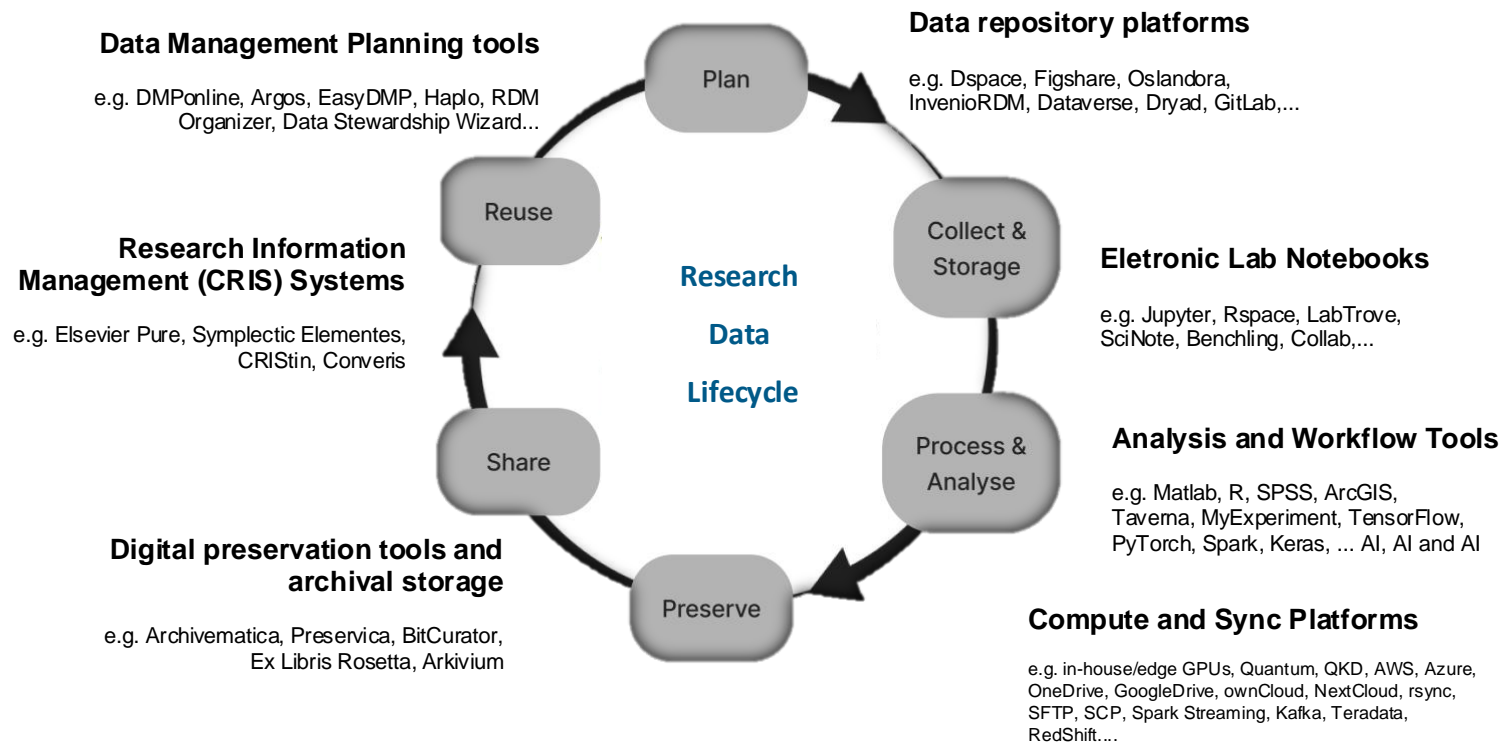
Data Management Planning tools

e.g. DMPonline, Argos, EasyDMP, Haplo, RDM Organizer, Data Stewardship Wizard...

Plan

Data repository platforms

e.g. Dspace, Figshare, Oslandora, InvenioRDM, Dataverse, Dryad, GitLab,...

Reuse

Collect & Storage

Research Information Management (CRIS) Systems

e.g. Elsevier Pure, Symplectic Elementes, CRIStin, Converis

Research Data Lifecycle

Eletronic Lab Notebooks

e.g. Jupyter, Rspace, LabTrove, SciNote, Benchling, Collab,...

Share

Process & Analyse

Analysis and Workflow Tools

e.g. Matlab, R, SPSS, ArcGIS, Taverna, MyExperiment, TensorFlow, PyTorch, Spark, Keras, ... AI, AI and AI

Digital preservation tools and archival storage

e.g. Archivematica, Preservica, BitCurator, Ex Libris Rosetta, Arkivium

Preserve

Compute and Sync Platforms

e.g. in-house/edge GPUs, Quantum, QKD, AWS, Azure, OneDrive, GoogleDrive, ownCloud, NextCloud, rsync, SFTP, SCP, Spark Streaming, Kafka, Teradata, RedShift....